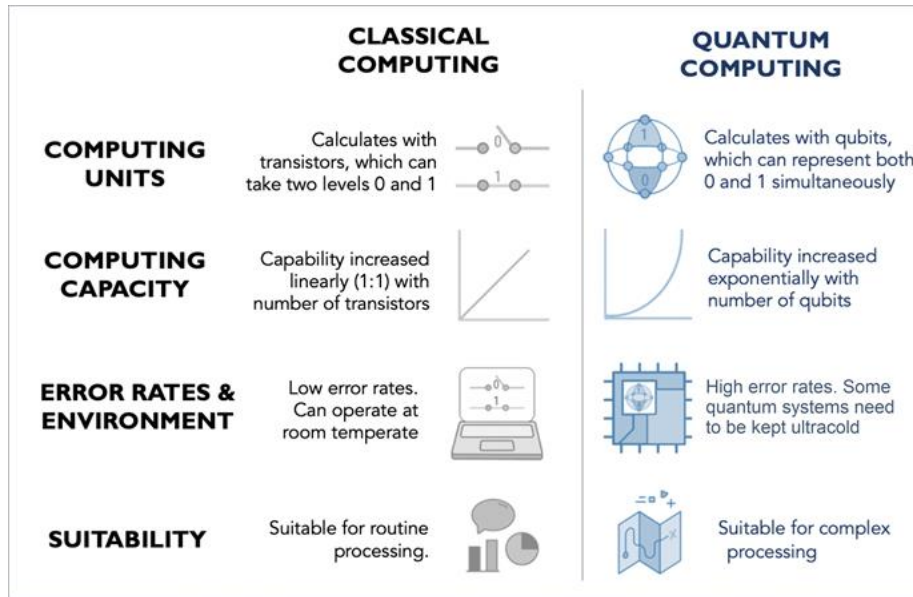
CLASSICAL COMPUTING

QUANTUM COMPUTING

COMPUTING UNITS

Calculates with transistors, which can take two levels 0 and 1

0

1

1

0

Calculates with qubits, which can represent both 0 and 1 simultaneously

COMPUTING CAPACITY

Capability increased linearly (1:1) with number of transistors

Capability increased exponentially with number of qubits

ERROR RATES & ENVIRONMENT

Low error rates. Can operate at room temperate

0

1

High error rates. Some quantum systems need to be kept ultracold

SUITABILITY

Suitable for routine processing.

Suitable for complex processing